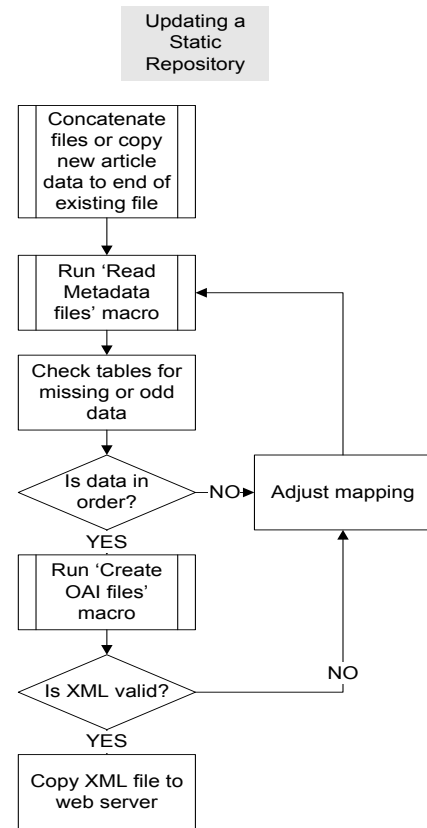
Updating a Static Repository

Concatenate files or copy new article data to end of existing file

Run 'Read Metadata files' macro

Check tables for missing or odd data

Is data in order?

NO

Adjust mapping

YES

Run 'Create OAI files' macro

Is XML valid?

NO

YES

Copy XML file to web server